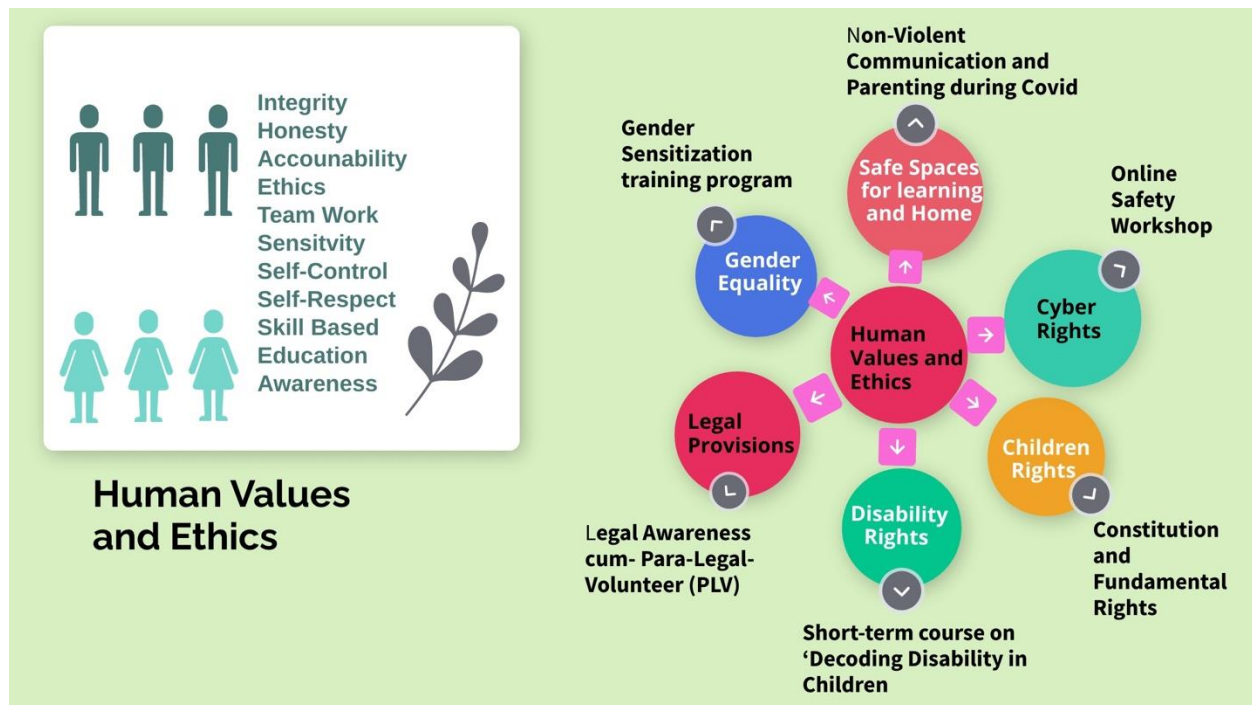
Integrity
Honesty
Accounability
Ethics
Team Work
Sensitvity
Self-Control
Self-Respect
Skill Based
Education
Awareness

Human Values and Ethics

Non-Violent Communication and Parenting during Covid

Gender Sensitization training program

Safe Spaces for learning and Home

Online Safety Workshop

Gender Equality

Human Values and Ethics

Cyber Rights

Legal Provisions

Children Rights

Disability Rights

Legal Awareness cum- Para-Legal-Volunteer (PLV)

Constitution and Fundamental Rights

Short-term course on 'Decoding Disability in Children